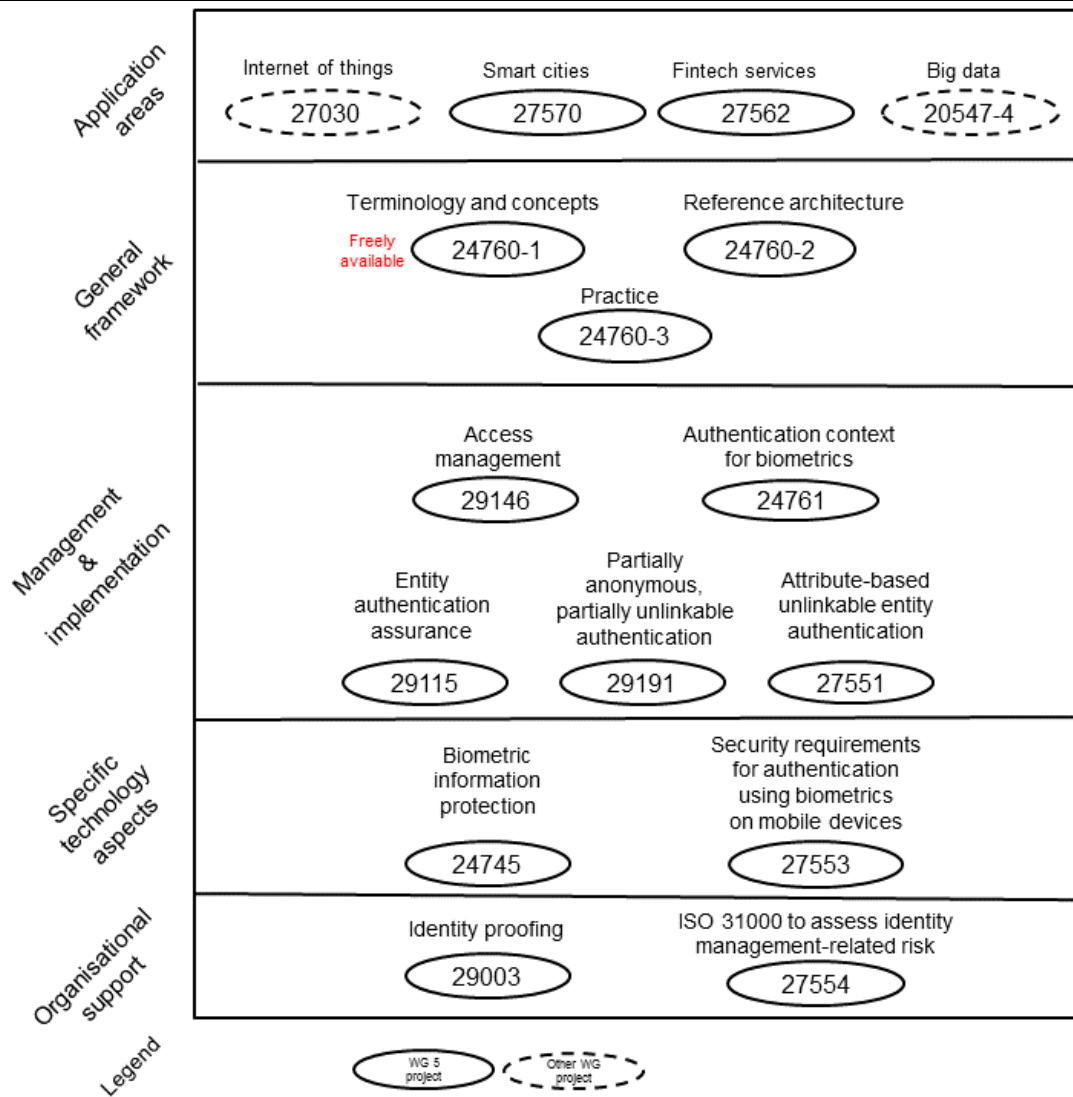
Application areas

Internet of things
27030

Smart cities
27570

Fintech services
27562

Big data
20547-4

General framework

Terminology and concepts
Freely available
24760-1

Reference architecture
24760-2

Practice
24760-3

Management & implementation

Access management
29146

Authentication context for biometrics
24761

Entity authentication assurance
29115

Partially anonymous, partially unlinkable authentication
29191

Attribute-based unlinkable entity authentication
27551

Specific technology aspects

Biometric information protection
24745

Security requirements for authentication using biometrics on mobile devices
27553

Organisational support

Identity proofing
29003

ISO 31000 to assess identity management-related risk
27554

Legend

WG 5 project

Other WG project